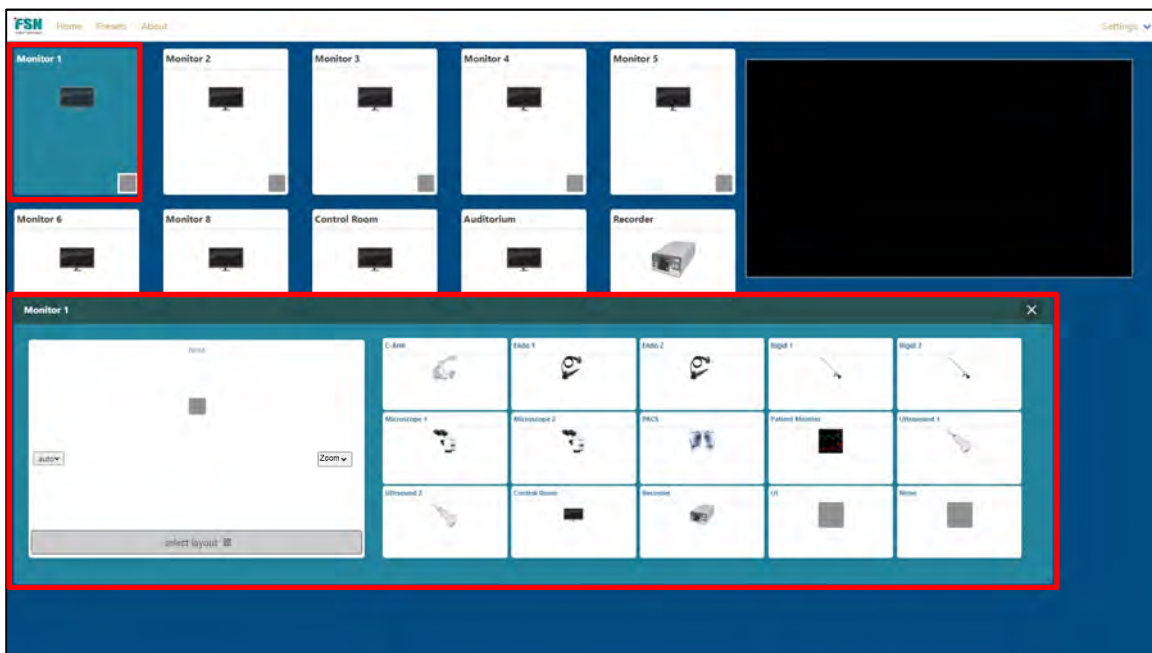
FSN Home Presets About

Settings

Monitor 1

Monitor 2

Monitor 3

Monitor 4

Monitor 5

Monitor 6

Monitor 8

Control Room

Auditorium

Recorder

Monitor 1

None

auto

Zoom

select layout

C-Arm

Endo 1

Endo 2

Rigid 1

Rigid 2

Microscope 1

Microscope 2

PACS

Patient Monitor

Ultrasound 1

Ultrasound 2

Control Room

Recorder

UI

None